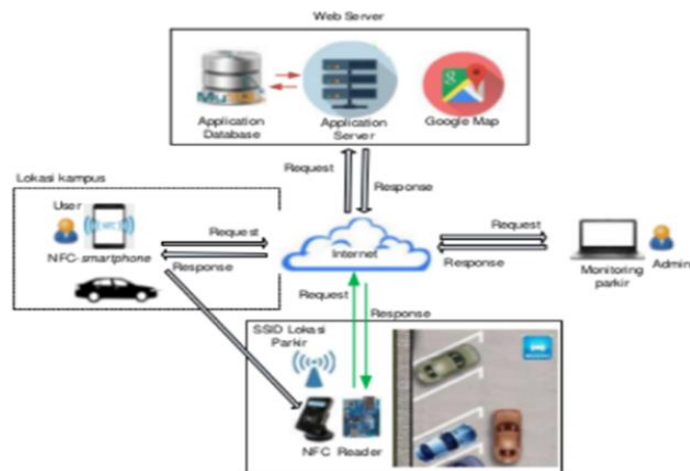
Web Server

Application Database

Application Server

Google Map

Request

Response

Lokasi kampus

User

NFC-smartphone

Request

Response

Internet

Request

Response

Monitoring parkir

Admin

Request

Response

SSID Lokasi Parkir

NFC Reader